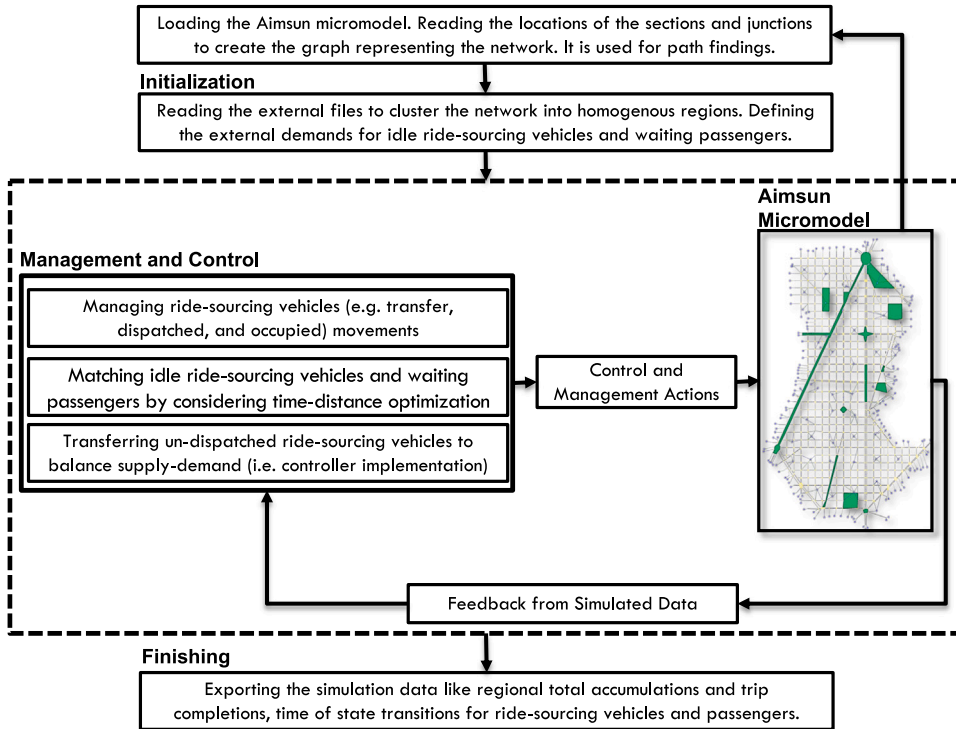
Loading the Aimsun micromodel. Reading the locations of the sections and junctions to create the graph representing the network. It is used for path findings.

Initialization

Reading the external files to cluster the network into homogenous regions. Defining the external demands for idle ride-sourcing vehicles and waiting passengers.

Aimsun Micromodel

Management and Control

Managing ride-sourcing vehicles (e.g. transfer, dispatched, and occupied) movements

Matching idle ride-sourcing vehicles and waiting passengers by considering time-distance optimization

Transferring un-dispatched ride-sourcing vehicles to balance supply-demand (i.e. controller implementation)

Control and Management Actions

Feedback from Simulated Data

Finishing

Exporting the simulation data like regional total accumulations and trip completions, time of state transitions for ride-sourcing vehicles and passengers.